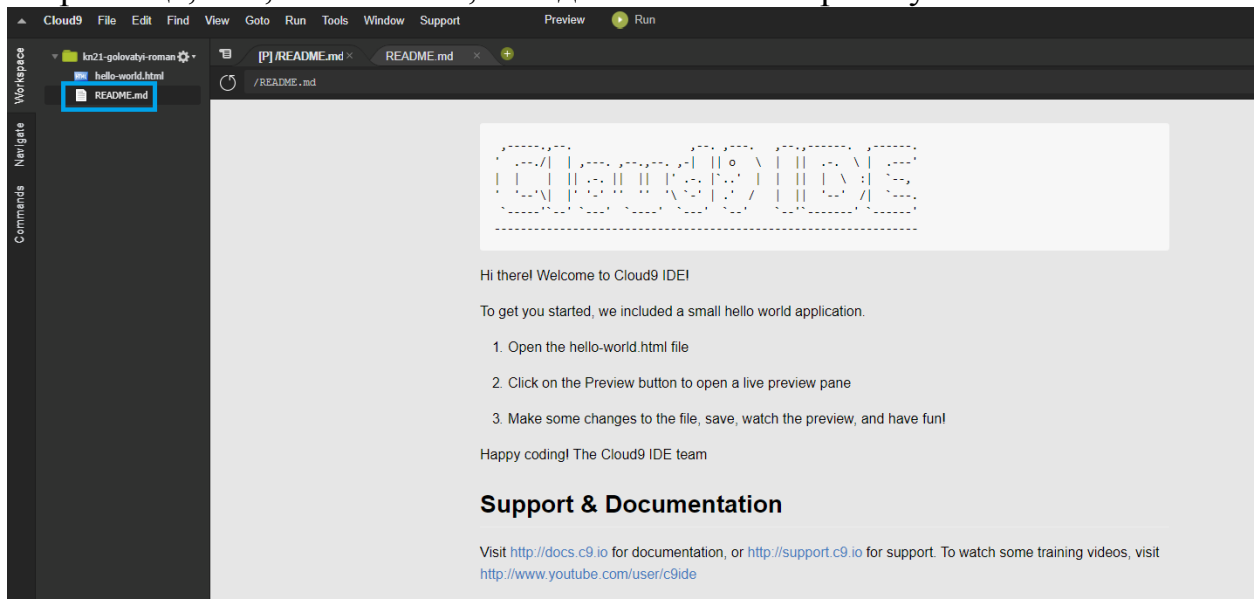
Cloud9 File Edit Find View Goto Run Tools Window Support Preview Run

Workspace Navigate Commands

kn21-golovatyi-roman
hello-world.html
README.md

[P] /README.md × README.md ×

/README.md

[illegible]

Hi there! Welcome to Cloud9 IDE!

To get you started, we included a small hello world application.

1. Open the hello-world.html file
2. Click on the Preview button to open a live preview pane
3. Make some changes to the file, save, watch the preview, and have fun!

Happy coding! The Cloud9 IDE team

Support & Documentation

Visit http://docs.c9.io for documentation, or http://support.c9.io for support. To watch some training videos, visit http://www.youtube.com/user/c9ide